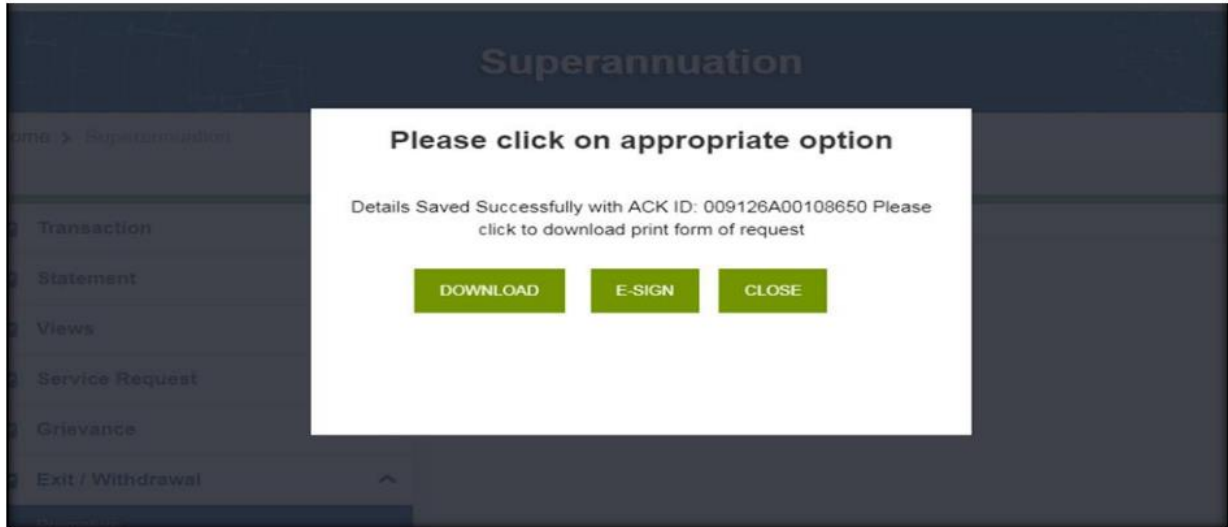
Superannuation

ome > Superannuation

Transaction

Statement

Views

Service Request

Grievance

Exit / Withdrawal

Please click on appropriate option

Details Saved Successfully with ACK ID: 009126A00108650 Please click to download print form of request

DOWNLOAD

E-SIGN

CLOSE